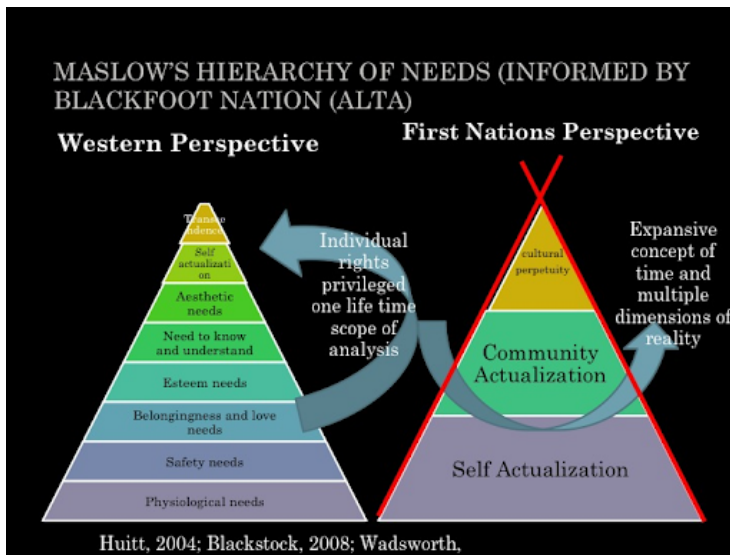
MASLOW'S HIERARCHY OF NEEDS (INFORMED BY BLACKFOOT NATION (ALTA)

Western Perspective

First Nations Perspective

Transcendence

Self actualization

Aesthetic needs

Need to know and understand

Esteem needs

Belongingness and love needs

Safety needs

Physiological needs

Individual rights privileged one life time scope of analysis

cultural perpetuity

Community Actualization

Self Actualization

Expansive concept of time and multiple dimensions of reality

Huitt, 2004; Blackstock, 2008; Wadsworth,